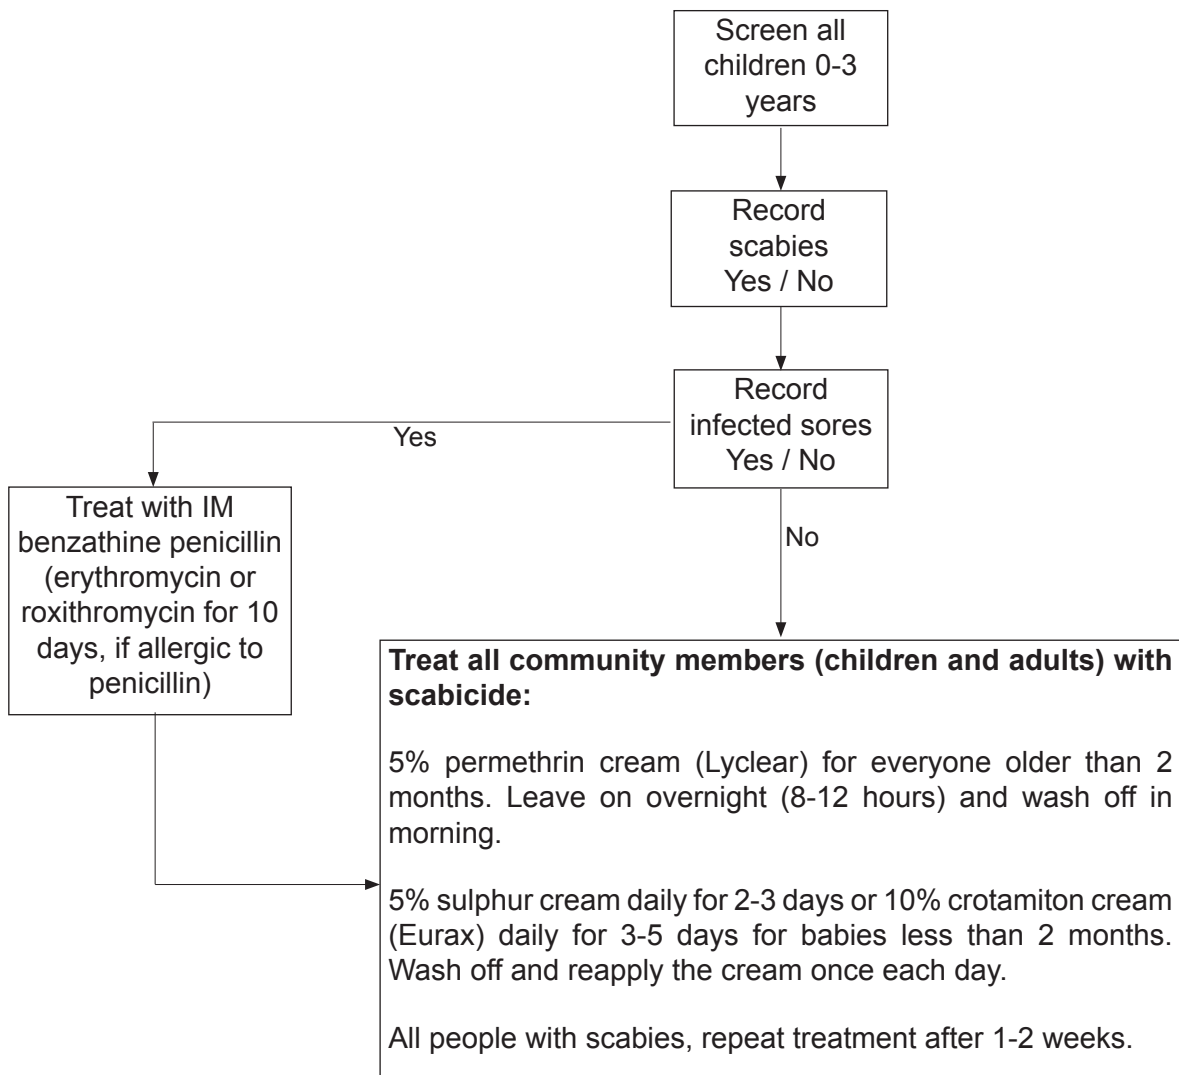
Screen all children 0-3 years

Record scabies Yes / No

Record infected sores Yes / No

Yes

No

Treat with IM benzathine penicillin (erythromycin or roxithromycin for 10 days, if allergic to penicillin)

**Treat all community members (children and adults) with scabicide:**

5% permethrin cream (Lyclear) for everyone older than 2 months. Leave on overnight (8-12 hours) and wash off in morning.

5% sulphur cream daily for 2-3 days or 10% crotamiton cream (Eurax) daily for 3-5 days for babies less than 2 months. Wash off and reapply the cream once each day.

All people with scabies, repeat treatment after 1-2 weeks.